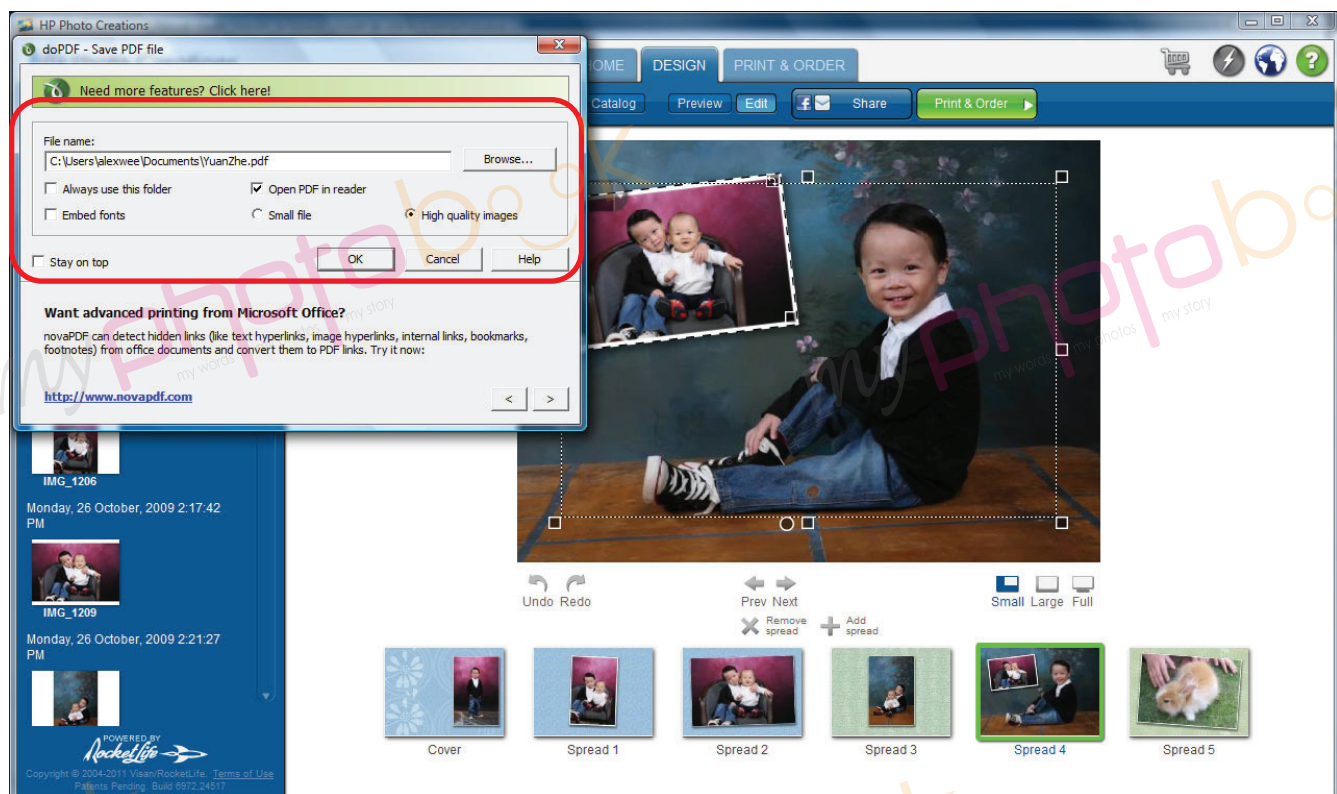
HP Photo Creations

doPDF - Save PDF file

Need more features? Click here!

File name:
C:\Users\alexwee\Documents\YuanZhe.pdf
Browse...

Always use this folder
Open PDF in reader
Embed fonts
Small file
High quality images

Stay on top
OK
Cancel
Help

Want advanced printing from Microsoft Office?

novaPDF can detect hidden links (like text hyperlinks, image hyperlinks, internal links, bookmarks, footnotes) from office documents and convert them to PDF links. Try it now:

http://www.novapdf.com

<
>

HOME
DESIGN
PRINT & ORDER

Catalog
Preview
Edit
Share
Print & Order

IMG_1206
Monday, 26 October, 2009 2:17:42 PM
IMG_1209
Monday, 26 October, 2009 2:21:27 PM

POWERED BY
RocketLife
Copyright © 2004-2011 Visan/RocketLife. Terms of Use
Patents Pending. Build 6972.24517

Undo
Redo
Prev
Next
Remove spread
Add spread
Small
Large
Full

Cover
Spread 1
Spread 2
Spread 3
Spread 4
Spread 5

my photobook
my words
my story
my photos